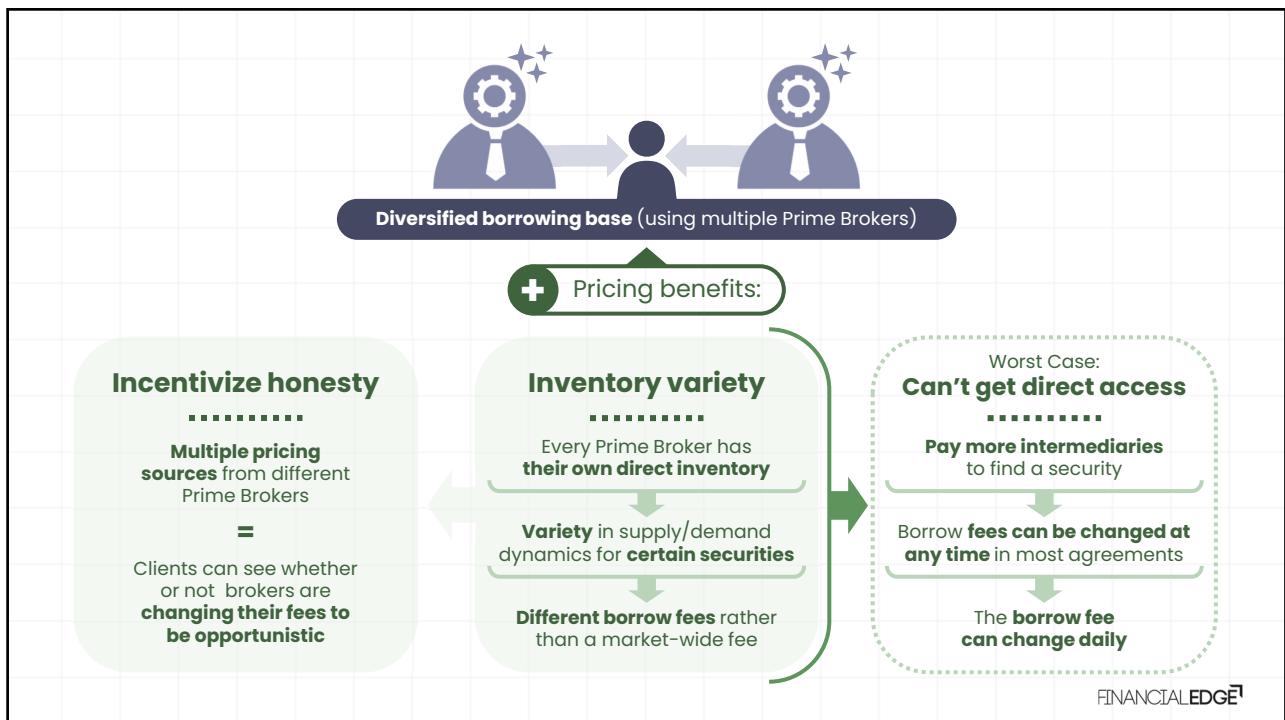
Diversified borrowing base (using multiple Prime Brokers)

Pricing benefits:

Incentivize honesty

Multiple pricing sources from different Prime Brokers

=

Clients can see whether or not brokers are changing their fees to be opportunistic

Inventory variety

Every Prime Broker has their own direct inventory

Variety in supply/demand dynamics for certain securities

Different borrow fees rather than a market-wide fee

Worst Case:
Can't get direct access

Pay more intermediaries to find a security

Borrow fees can be changed at any time in most agreements

The borrow fee can change daily

FINANCIALEDGE